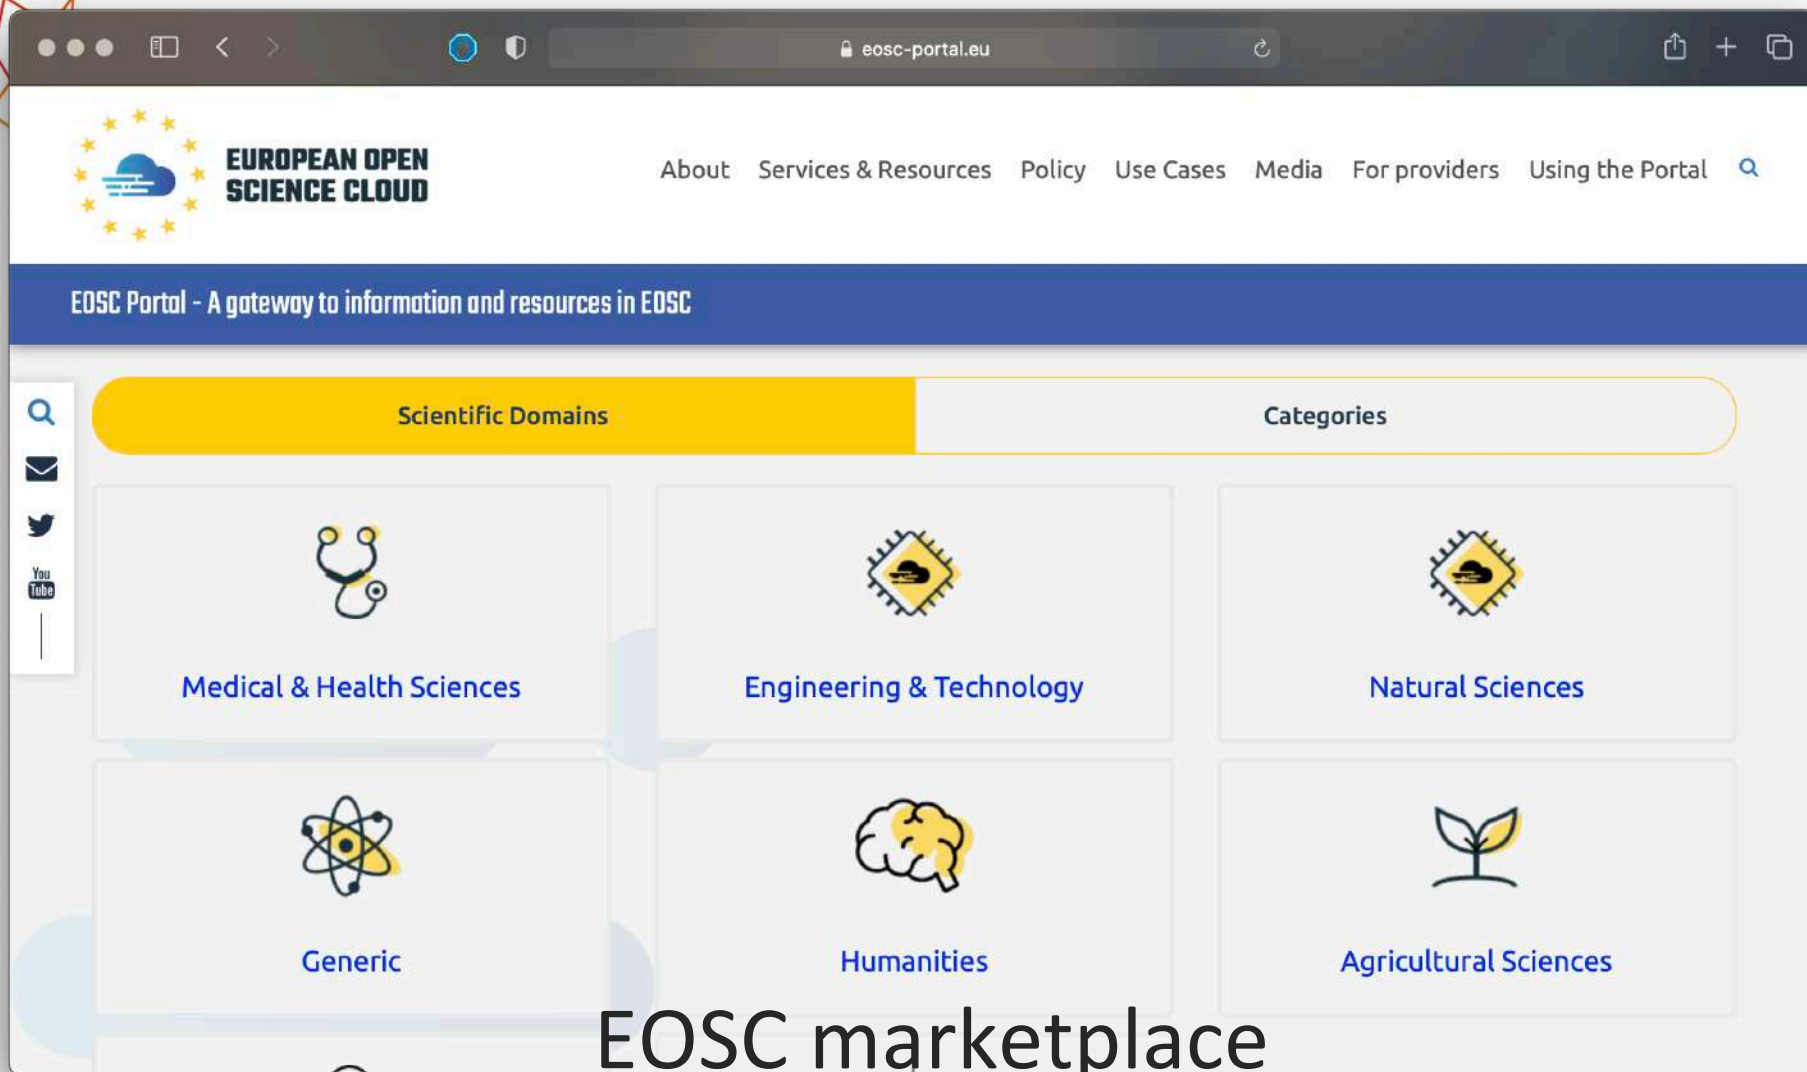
eosc-portal.eu

EUROPEAN OPEN SCIENCE CLOUD

About Services & Resources Policy Use Cases Media For providers Using the Portal

EOSC Portal - A gateway to information and resources in EOSC

Scientific Domains

Categories

You Tube

Medical & Health Sciences

Engineering & Technology

Natural Sciences

Generic

Humanities

Agricultural Sciences

EOSC marketplace